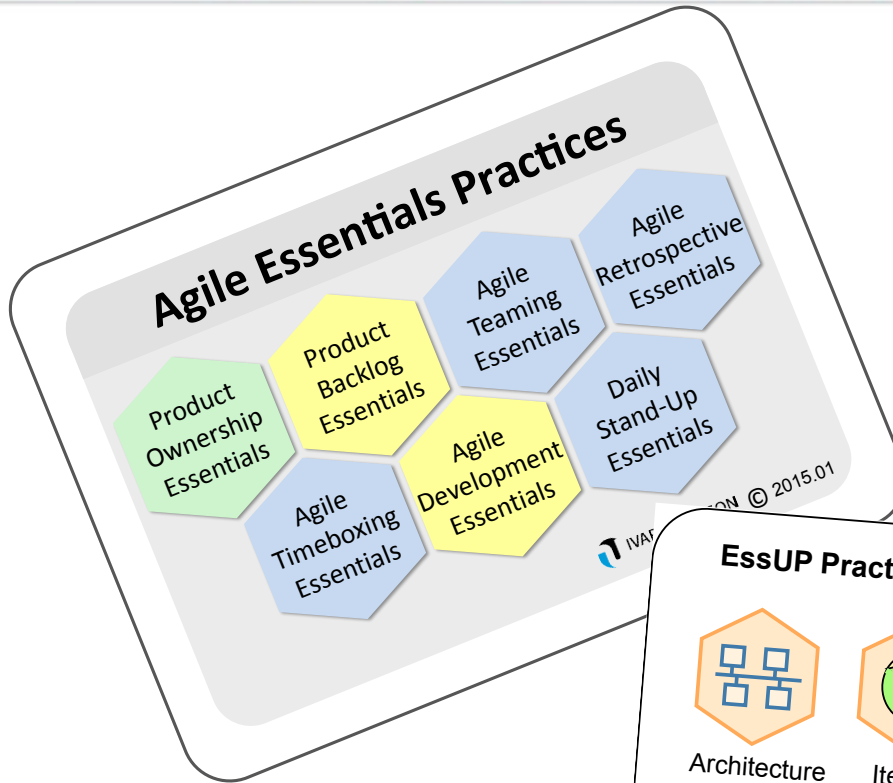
Agile Essentials Practices

Product Ownership Essentials

Product Backlog Essentials

Agile Teaming Essentials

Agile Retrospective Essentials

Agile Timeboxing Essentials

Agile Development Essentials

Daily Stand-Up Essentials

IVAR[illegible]ON © 2015.01

EssUP Pract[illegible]

Architecture

Ite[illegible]